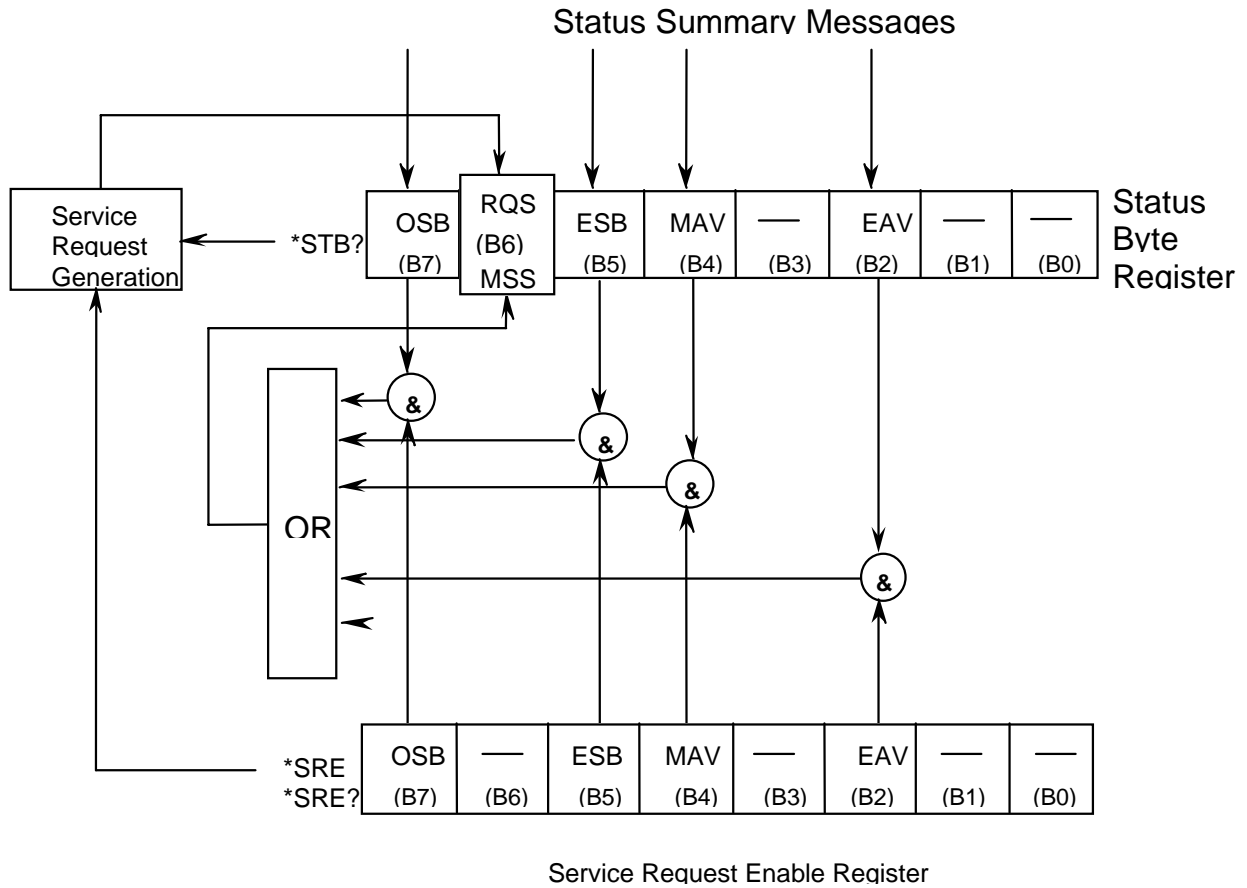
Status Summary Messages

Service Request Generation

*STB?

| OSB (B7) | RQS (B6) MSS | ESB (B5) | MAV (B4) | — (B3) | EAV (B2) | — (B1) | — (B0) |
|---|---|---|---|---|---|---|---|

Status Byte Register

&

&

&

&

OR

*SRE
*SRE?

| OSB (B7) | — (B6) | ESB (B5) | MAV (B4) | — (B3) | EAV (B2) | — (B1) | — (B0) |
|---|---|---|---|---|---|---|---|

Service Request Enable Register